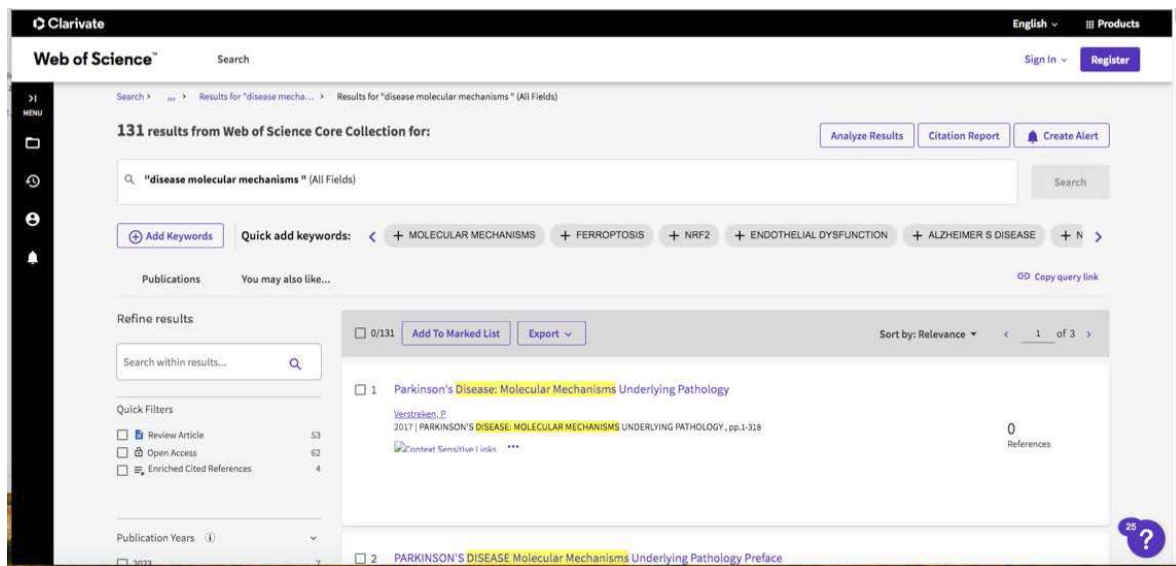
Clarivate

English ⌄ Products

Web of Science™ Search

Sign In ⌄ Register

MENU

Search › ... › Results for "disease mecha... › Results for "disease molecular mechanisms " (All Fields)

131 results from Web of Science Core Collection for:

Analyze Results Citation Report Create Alert

"disease molecular mechanisms " (All Fields)

Search

Add Keywords Quick add keywords: + MOLECULAR MECHANISMS + FERROPTOSIS + NRF2 + ENDOTHELIAL DYSFUNCTION + ALZHEIMER S DISEASE + N

Publications You may also like...

Copy query link

Refine results

Search within results...

Quick Filters

Review Article 53

Open Access 62

Enriched Cited References 4

Publication Years

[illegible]

0/131 Add To Marked List Export ⌄

Sort by: Relevance 1 of 3

1 Parkinson's Disease: Molecular Mechanisms Underlying Pathology

Verstreken, P

2017 | PARKINSON'S DISEASE: MOLECULAR MECHANISMS UNDERLYING PATHOLOGY , pp.1-318

Context Sensitive Links •••

0
References

2 PARKINSON'S DISEASE Molecular Mechanisms Underlying Pathology Preface

25
?